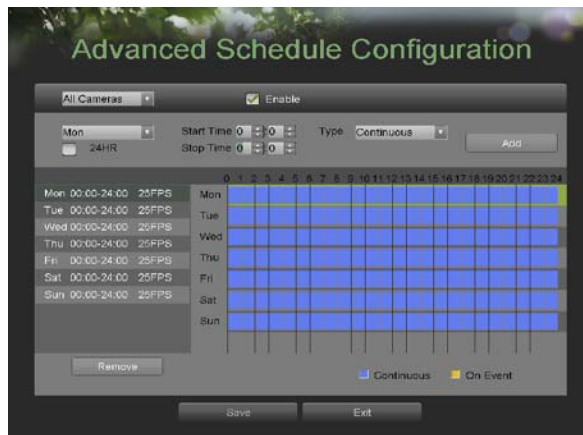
Advanced Schedule Configuration

All Cameras

Enable

Mon

24HR

Start Time 0 : 0

Stop Time 0 : 0

Type Continuous

Add

Mon 00:00-24:00 25FPS
Tue 00:00-24:00 25FPS
Wed 00:00-24:00 25FPS
Thu 00:00-24:00 25FPS
Fri 00:00-24:00 25FPS
Sat 00:00-24:00 25FPS
Sun 00:00-24:00 25FPS

0 1 2 3 4 5 6 7 8 9 10 11 12 13 14 15 16 17 18 19 20 21 22 23 24

Mon
Tue
Wed
Thu
Fri
Sat
Sun

Remove

Continuous

On Event

Save

Exit